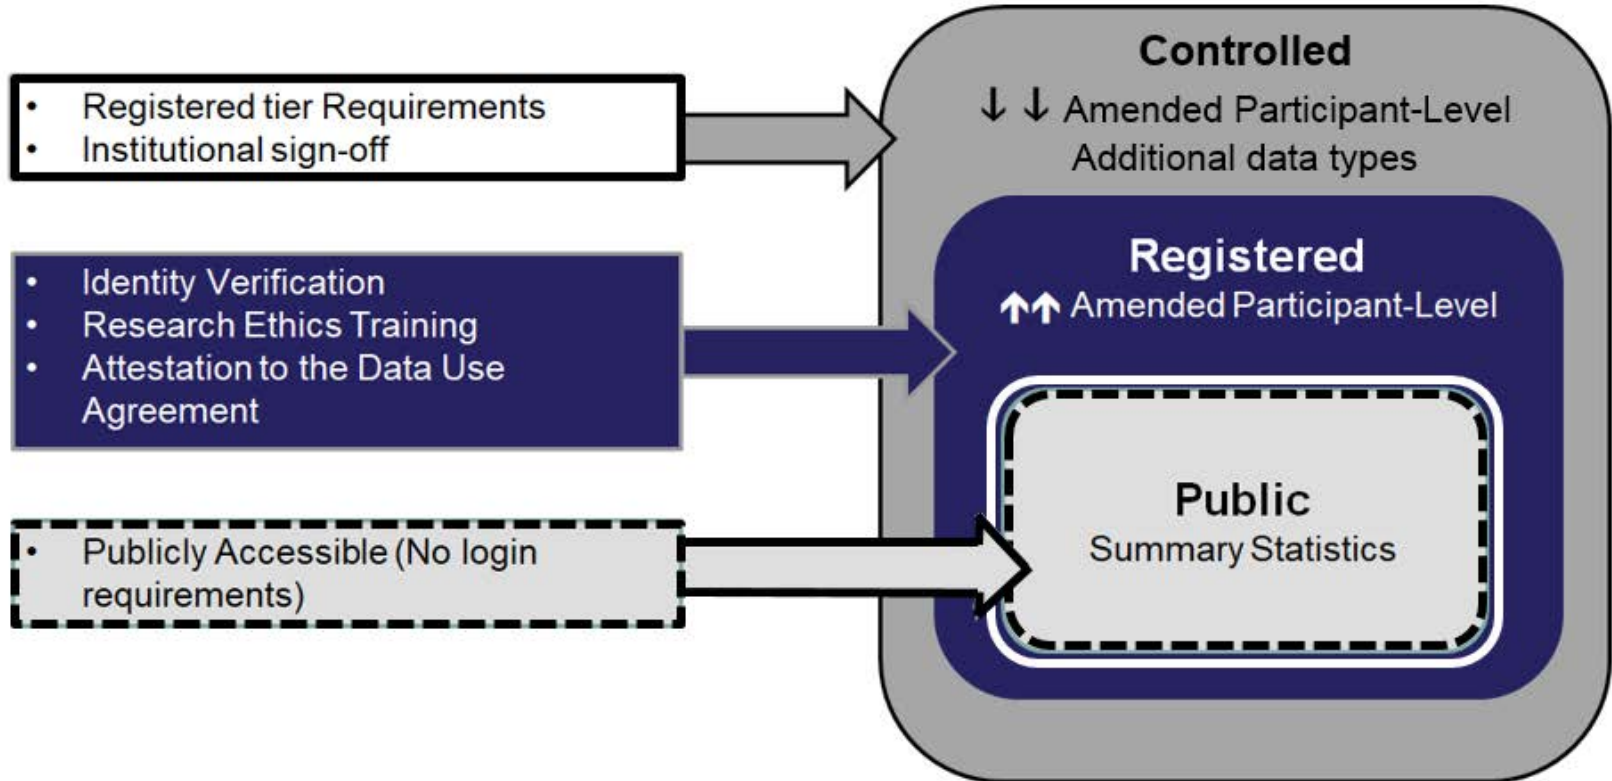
• Registered tier Requirements
• Institutional sign-off

• Identity Verification
• Research Ethics Training
• Attestation to the Data Use Agreement

• Publicly Accessible (No login requirements)

Controlled
↓↓ Amended Participant-Level
Additional data types

Registered
↑↑ Amended Participant-Level

Public
Summary Statistics